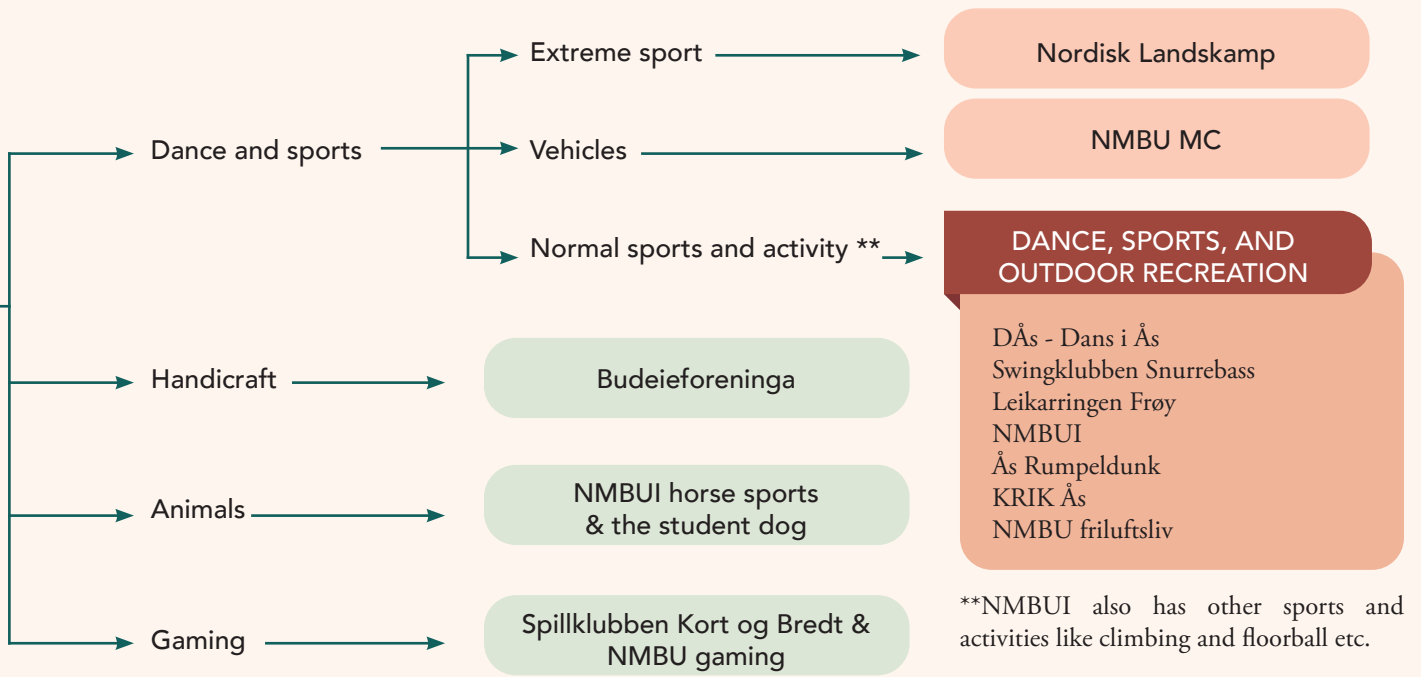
Dance and sports

Extreme sport

Nordisk Landskamp

Vehicles

NMBU MC

Normal sports and activity **

DANCE, SPORTS, AND OUTDOOR RECREATION

DÅs - Dans i Ås
Swingklubben Snurrebass
Leikarringen Frøy
NMBUI
Ås Rumpeldunk
KRIK Ås
NMBU friluftsliv

Handicraft

Budeieforeninga

Animals

NMBUI horse sports & the student dog

Gaming

Spillklubben Kort og Bredt & NMBU gaming

**NMBUI also has other sports and activities like climbing and floorball etc.